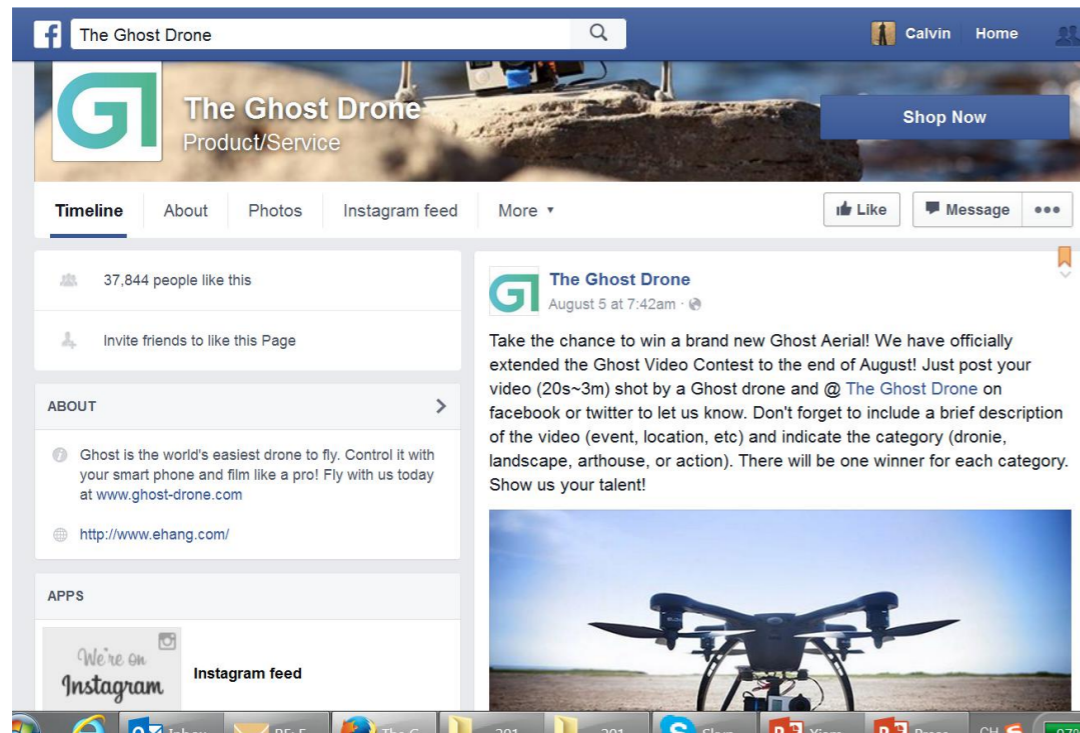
The Ghost Drone

Calvin Home

The Ghost Drone
Product/Service

Shop Now

Timeline About Photos Instagram feed More ▾

Like Message •••

37,844 people like this

Invite friends to like this Page

ABOUT

Ghost is the world's easiest drone to fly. Control it with your smart phone and film like a pro! Fly with us today at www.ghost-drone.com

http://www.ehang.com/

APPS

We're on Instagram

Instagram feed

The Ghost Drone
August 5 at 7:42am ·

Take the chance to win a brand new Ghost Aerial! We have officially extended the Ghost Video Contest to the end of August! Just post your video (20s~3m) shot by a Ghost drone and @ The Ghost Drone on facebook or twitter to let us know. Don't forget to include a brief description of the video (event, location, etc) and indicate the category (dronie, landscape, arthouse, or action). There will be one winner for each category. Show us your talent!

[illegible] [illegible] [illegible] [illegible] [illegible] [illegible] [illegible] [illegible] CH